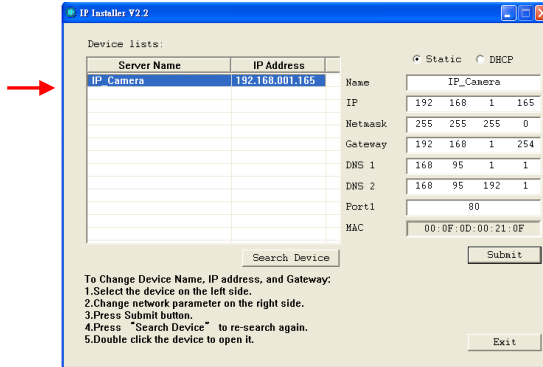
IP Installer V2.2

Device lists:

| Server Name | IP Address |
|---|---|
| IP_Camera | 192.168.001.165 |

Search Device

Static DHCP

Name IP_Camera

IP 192 168 1 165

Netmask 255 255 255 0

Gateway 192 168 1 254

DNS 1 168 95 1 1

DNS 2 168 95 192 1

Port1 80

MAC 00:0F:0D:00:21:0F

Submit

To Change Device Name, IP address, and Gateway:
1.Select the device on the left side.
2.Change network parameter on the right side.
3.Press Submit button.
4.Press "Search Device" to re-search again.
5.Double click the device to open it.

Exit